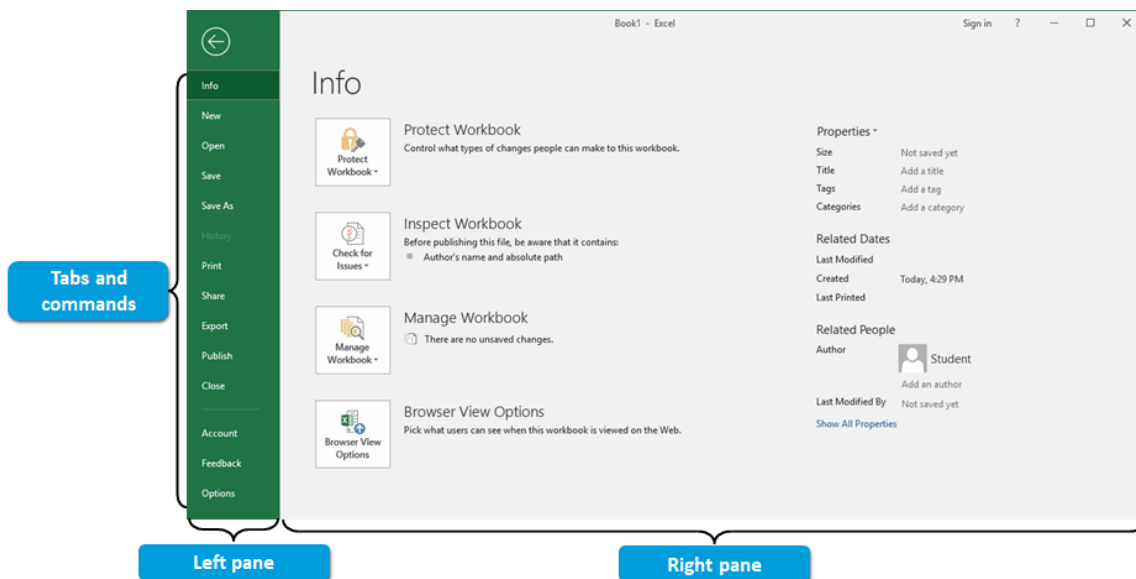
Book1 - Excel

Sign in ? — ☐ ✕

Info
New
Open
Save
Save As
History
Print
Share
Export
Publish
Close
Account
Feedback
Options

Tabs and commands

Info

Protect Workbook
Protect Workbook
Control what types of changes people can make to this workbook.

Check for Issues
Inspect Workbook
Before publishing this file, be aware that it contains:
Author's name and absolute path

Manage Workbook
Manage Workbook
There are no unsaved changes.

Browser View Options
Browser View Options
Pick what users can see when this workbook is viewed on the Web.

Properties

| | |
|---|---|
| Size | Not saved yet |
| Title | Add a title |
| Tags | Add a tag |
| Categories | Add a category |

Related Dates

| | |
|---|---|
| Last Modified | |
| Created | Today, 4:29 PM |
| Last Printed | |

Related People

| | |
|---|---|
| Author | Student |
| | Add an author |
| Last Modified By | Not saved yet |

Show All Properties

Left pane

Right pane